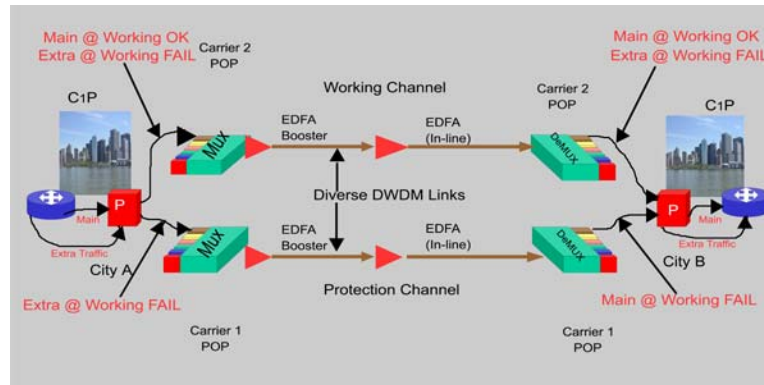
Main @ Working OK
Extra @ Working FAIL

Carrier 2
POP

Working Channel

Carrier 2
POP

Main @ Working OK
Extra @ Working FAIL

C1P

C1P

Mux

EDFA
Booster

EDFA
(In-line)

DeMUX

P

Main

Extra Traffic

City A

Diverse DWDM Links

P

Main

Extra Traffic

City B

Mux

EDFA
Booster

EDFA
(In-line)

DeMUX

Extra @ Working FAIL

Protection Channel

Main @ Working FAIL

Carrier 1
POP

Carrier 1
POP